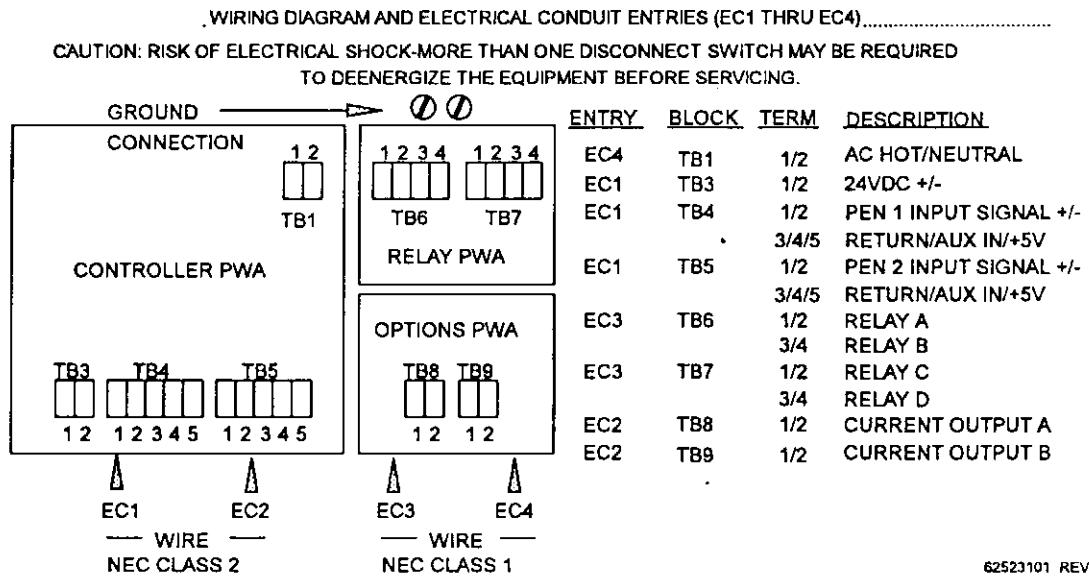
WIRING DIAGRAM AND ELECTRICAL CONDUIT ENTRIES (EC1 THRU EC4)

CAUTION: RISK OF ELECTRICAL SHOCK-MORE THAN ONE DISCONNECT SWITCH MAY BE REQUIRED TO DEENERGIZE THE EQUIPMENT BEFORE SERVICING.

GROUND CONNECTION

1 2
TB1

CONTROLLER PWA

TB3 TB4 TB5
1 2 1 2 3 4 5 1 2 3 4 5

1 2 3 4 1 2 3 4
TB6 TB7
RELAY PWA

OPTIONS PWA
TB8 TB9
1 2 1 2

EC1 EC2
WIRE
NEC CLASS 2

EC3 EC4
WIRE
NEC CLASS 1

| ENTRY | BLOCK | TERM | DESCRIPTION |
|---|---|---|---|
| EC4 | TB1 | 1/2 | AC HOT/NEUTRAL |
| EC1 | TB3 | 1/2 | 24VDC +/- |
| EC1 | TB4 | 1/2 | PEN 1 INPUT SIGNAL +/- |
| | | 3/4/5 | RETURN/AUX IN/+5V |
| EC1 | TB5 | 1/2 | PEN 2 INPUT SIGNAL +/- |
| | | 3/4/5 | RETURN/AUX IN/+5V |
| EC3 | TB6 | 1/2 | RELAY A |
| | | 3/4 | RELAY B |
| EC3 | TB7 | 1/2 | RELAY C |
| | | 3/4 | RELAY D |
| EC2 | TB8 | 1/2 | CURRENT OUTPUT A |
| EC2 | TB9 | 1/2 | CURRENT OUTPUT B |

62523101 REV